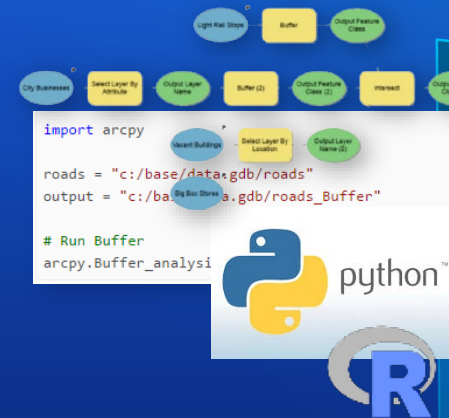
Light Rail Stops

Buffer

Output Feature Class

City Businesses

Select Layer By Attribute

Output Layer Name

Buffer (2)

Output Feature Class (2)

Intersect

import arcpy

Vacant Buildings

Select Layer By Location

Output Layer Name (2)

roads = "c:/base/data.gdb/roads"

output = "c:/ba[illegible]a.gdb/roads_Buffer"

Big Box Stores

# Run Buffer

arcpy.Buffer_analysi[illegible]

python™

R